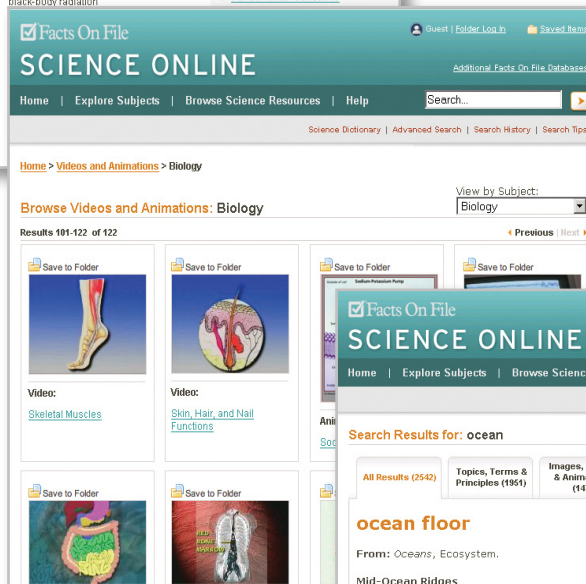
black-body radiation

Facts On File
SCIENCE ONLINE

Guest | Folder Log In
Saved Items
Additional Facts On File Databases

Home | Explore Subjects | Browse Science Resources | Help
Search...

Science Dictionary | Advanced Search | Search History | Search Tips

Home > Videos and Animations > Biology

Browse Videos and Animations: Biology

View by Subject:
Biology

Results 101-122 of 122
Previous | Next

Save to Folder
Video:
Skeletal Muscles

Save to Folder
Video:
Skin, Hair, and Nail Functions

Save to Folder
Sodium-Potassium Pump
Ani
Sod

Save to Folder

Save to Folder

Save to Folder
RED BONE MARROW

Facts On File
SCIENCE ONLINE

Home | Explore Subjects | Browse Scienc

Search Results for: ocean

All Results (2542)
Topics, Terms & Principles (1951)
Images, & Anim (14

ocean floor

From: Oceans, Ecosystem.

Mid-Ocean Ridges